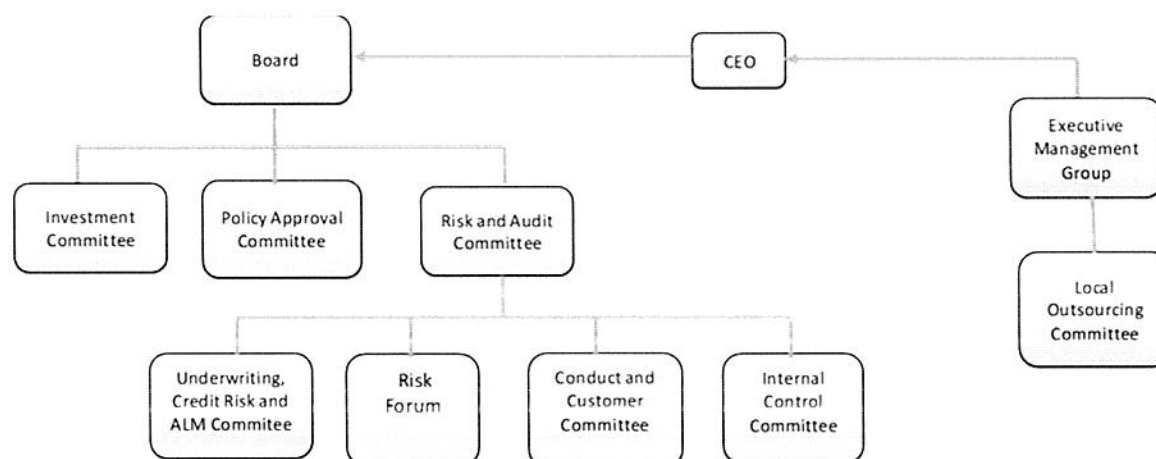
Board

CEO

Executive Management Group

Investment Committee

Policy Approval Committee

Risk and Audit Committee

Local Outsourcing Committee

Underwriting, Credit Risk and ALM Commitee

Risk Forum

Conduct and Customer Committee

Internal Control Committee